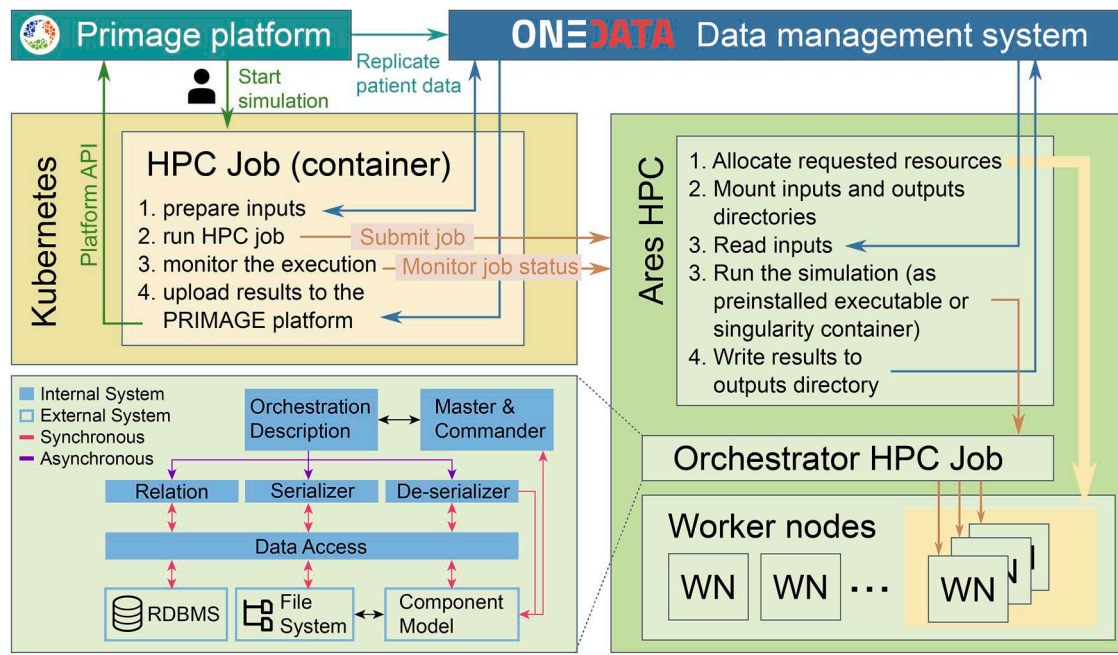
Primage platform

ONEDATA Data management system

Replicate patient data

Start simulation

Kubernetes

Platform API

HPC Job (container)

1. prepare inputs
2. run HPC job
3. monitor the execution
4. upload results to the PRIMAGE platform

Submit job

Monitor job status

Ares HPC

1. Allocate requested resources
2. Mount inputs and outputs directories
3. Read inputs
3. Run the simulation (as preinstalled executable or singularity container)
4. Write results to outputs directory

Orchestrator HPC Job

Worker nodes

WN WN ... WN

Internal System
External System
Synchronous
Asynchronous

Orchestration Description

Master & Commander

Relation

Serializer

De-serializer

Data Access

RDBMS

File System

Component Model